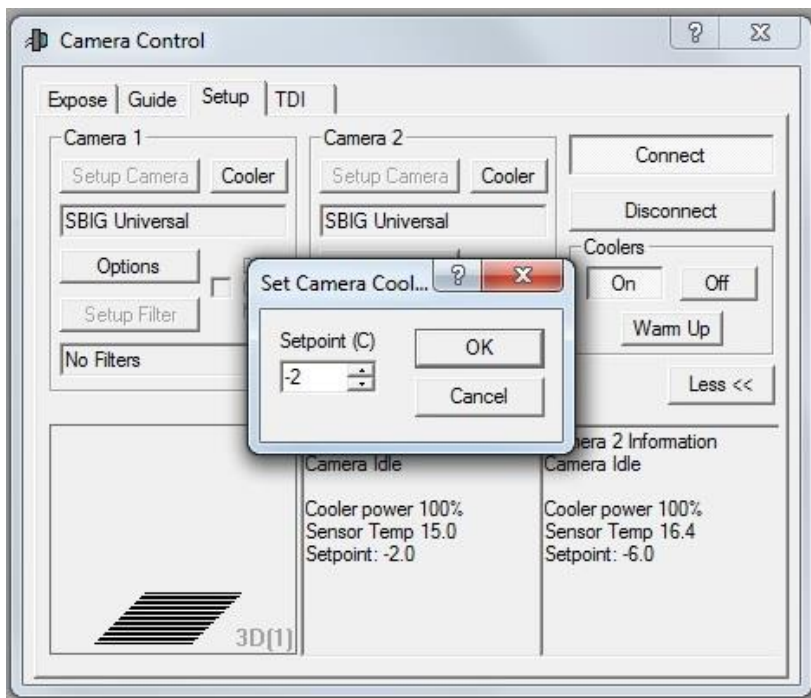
Camera Control

? X

Expose | Guide | Setup | TDI

Camera 1
Setup Camera | Cooler
SBIG Universal
Options
Setup Filter
No Filters

Camera 2
Setup Camera | Cooler
SBIG Universal

Connect
Disconnect
Coolers
On | Off
Warm Up
Less <<

Set Camera Cool...
? X
Setpoint (C)
-2
OK
Cancel

Camera Idle

Cooler power 100%
Sensor Temp 15.0
Setpoint: -2.0

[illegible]era 2 Information
Camera Idle

Cooler power 100%
Sensor Temp 16.4
Setpoint: -6.0

3D(1)